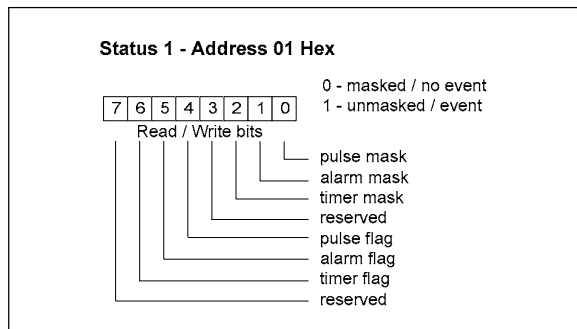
Status 1 - Address 01 Hex

| 7 | 6 | 5 | 4 | 3 | 2 | 1 | 0 |
|---|---|---|---|---|---|---|---|

Read / Write bits

0 - masked / no event
1 - unmasked / event

pulse mask
alarm mask
timer mask
reserved
pulse flag
alarm flag
timer flag
reserved